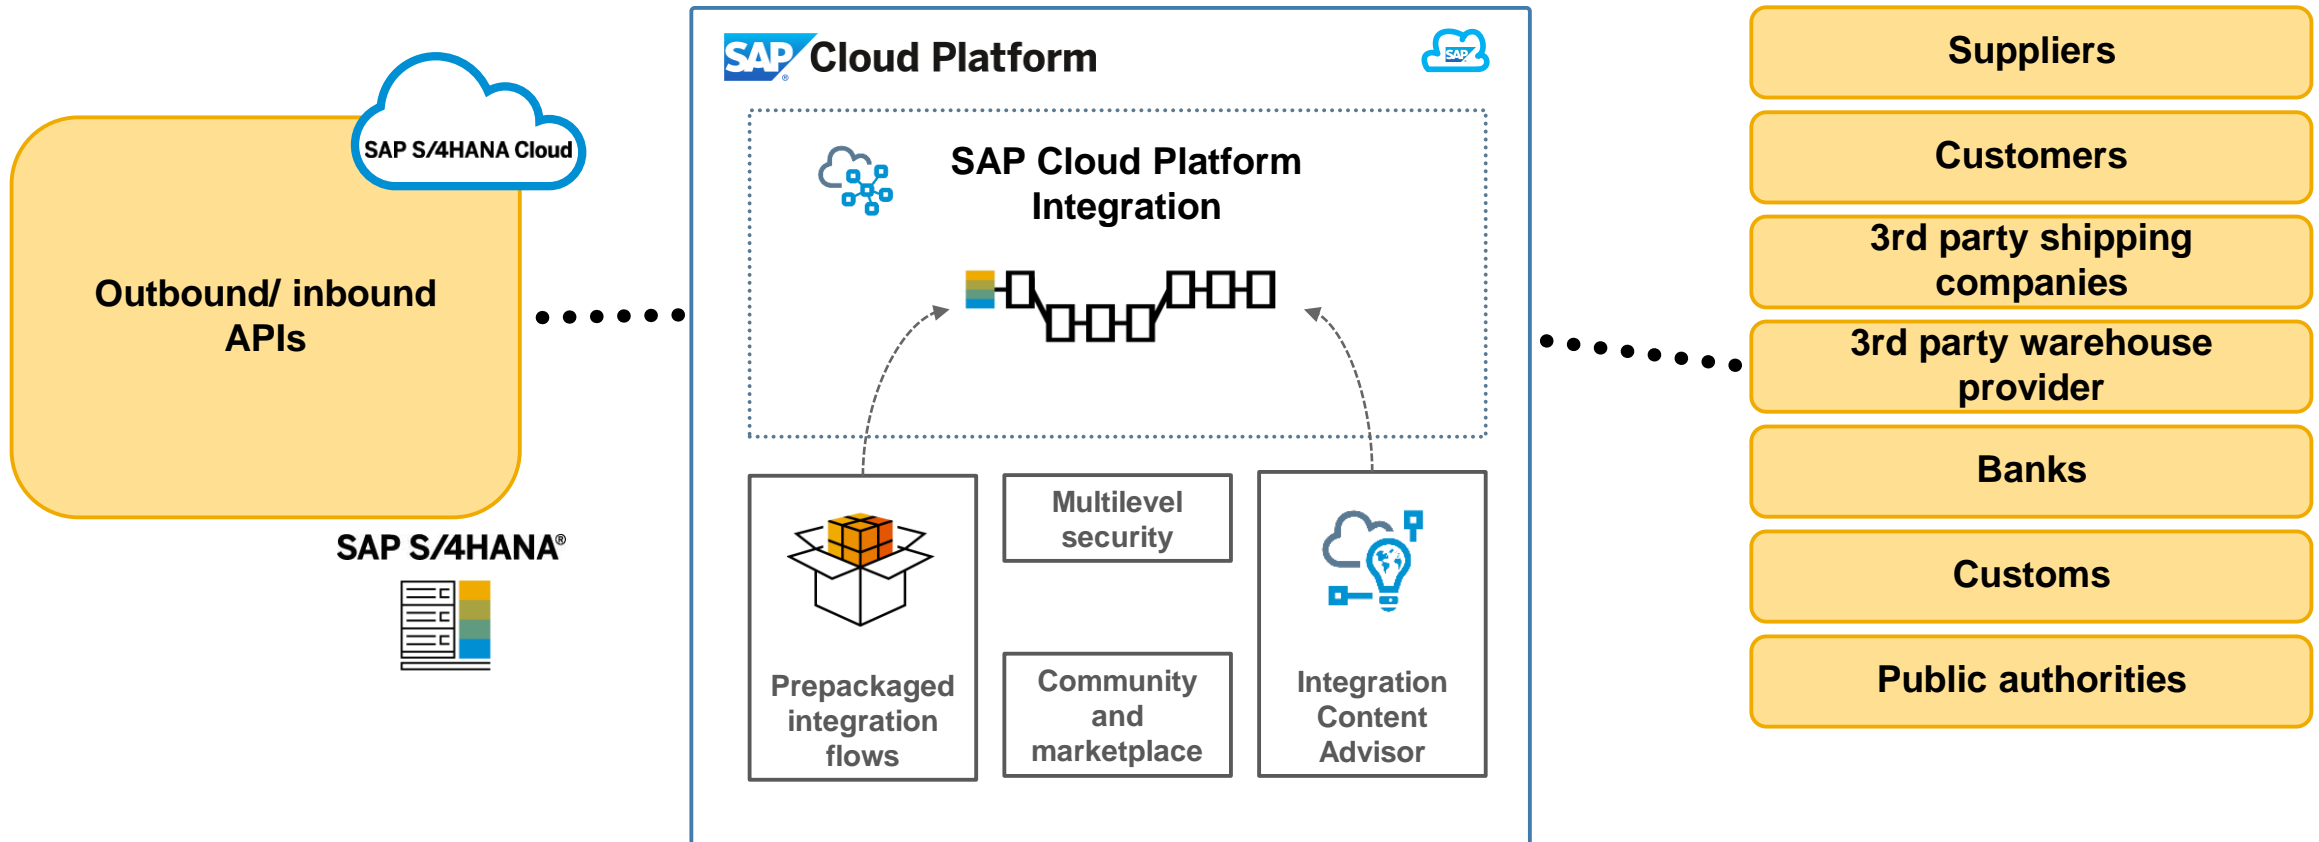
SAP S/4HANA Cloud

Outbound/ inbound APIs

SAP S/4HANA®

SAP Cloud Platform

SAP

SAP Cloud Platform Integration

Prepackaged integration flows

Multilevel security

Community and marketplace

Integration Content Advisor

Suppliers

Customers

3rd party shipping companies

3rd party warehouse provider

Banks

Customs

Public authorities